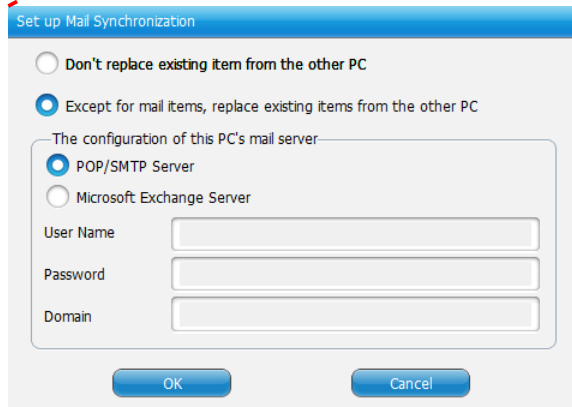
Set up Mail Synchronization

Don't replace existing item from the other PC

Except for mail items, replace existing items from the other PC

The configuration of this PC's mail server

POP/SMTP Server

Microsoft Exchange Server

User Name

Password

Domain

OK

Cancel